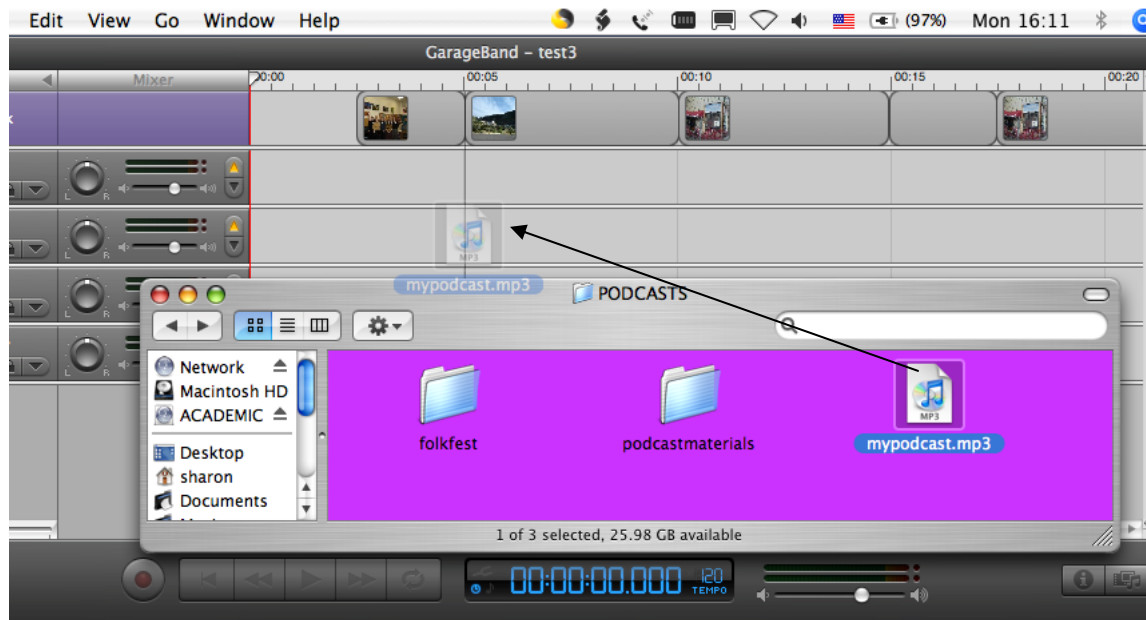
Edit View Go Window Help (97%) Mon 16:11

GarageBand - test3

Mixer

00:00 00:05 00:10 00:15 00:20

MP3

mypodcast.mp3

PODCASTS

Network

Macintosh HD

ACADEMIC

Desktop

sharon

Documents

folkfest

podcastmaterials

MP3

mypodcast.mp3

1 of 3 selected, 25.98 GB available

00:00:00.000 120 TEMPO